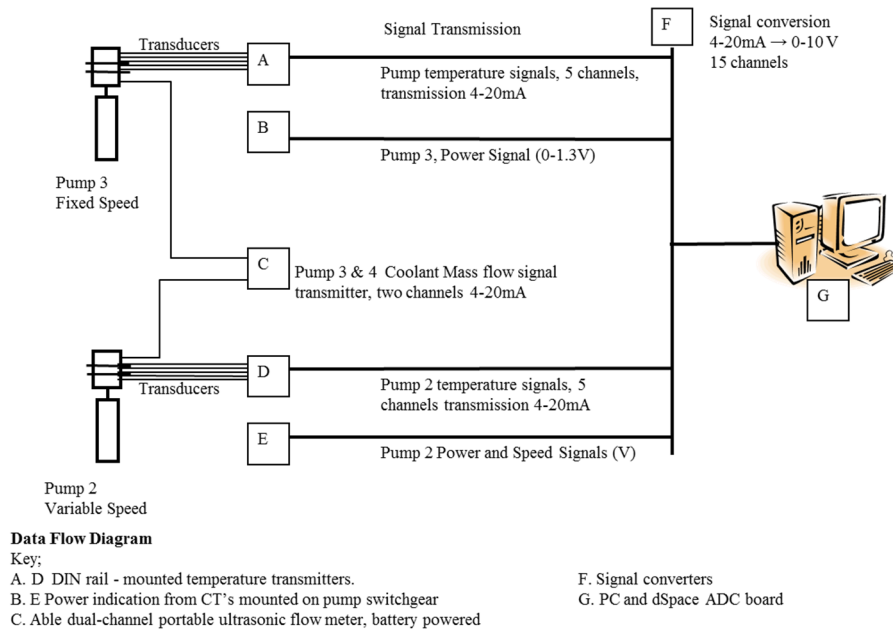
Signal Transmission

F

Signal conversion
4-20mA → 0-10 V
15 channels

Transducers

A

Pump temperature signals, 5 channels, transmission 4-20mA

B

Pump 3, Power Signal (0-1.3V)

Pump 3
Fixed Speed

C

Pump 3 & 4 Coolant Mass flow signal transmitter, two channels 4-20mA

G

D

Transducers

Pump 2 temperature signals, 5 channels transmission 4-20mA

E

Pump 2 Power and Speed Signals (V)

Pump 2
Variable Speed

**Data Flow Diagram**
Key;
A. D DIN rail - mounted temperature transmitters.
B. E Power indication from CT's mounted on pump switchgear
C. Able dual-channel portable ultrasonic flow meter, battery powered

F. Signal converters
G. PC and dSpace ADC board